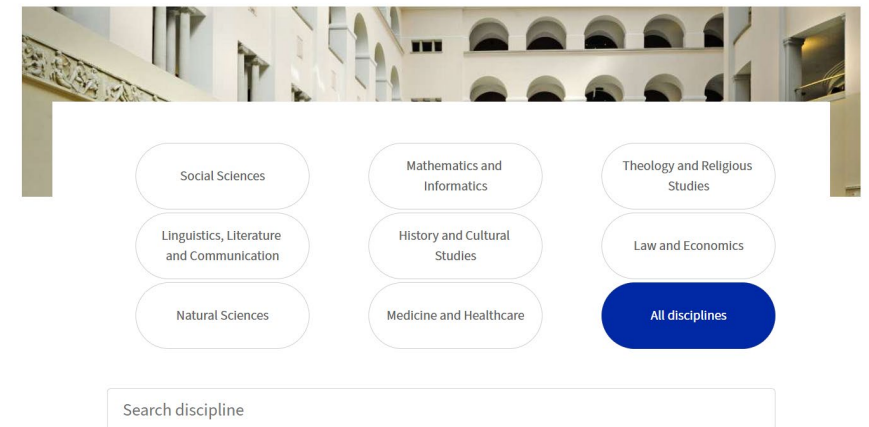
Social Sciences

Mathematics and Informatics

Theology and Religious Studies

Linguistics, Literature and Communication

History and Cultural Studies

Law and Economics

Natural Sciences

Medicine and Healthcare

All disciplines

Search discipline